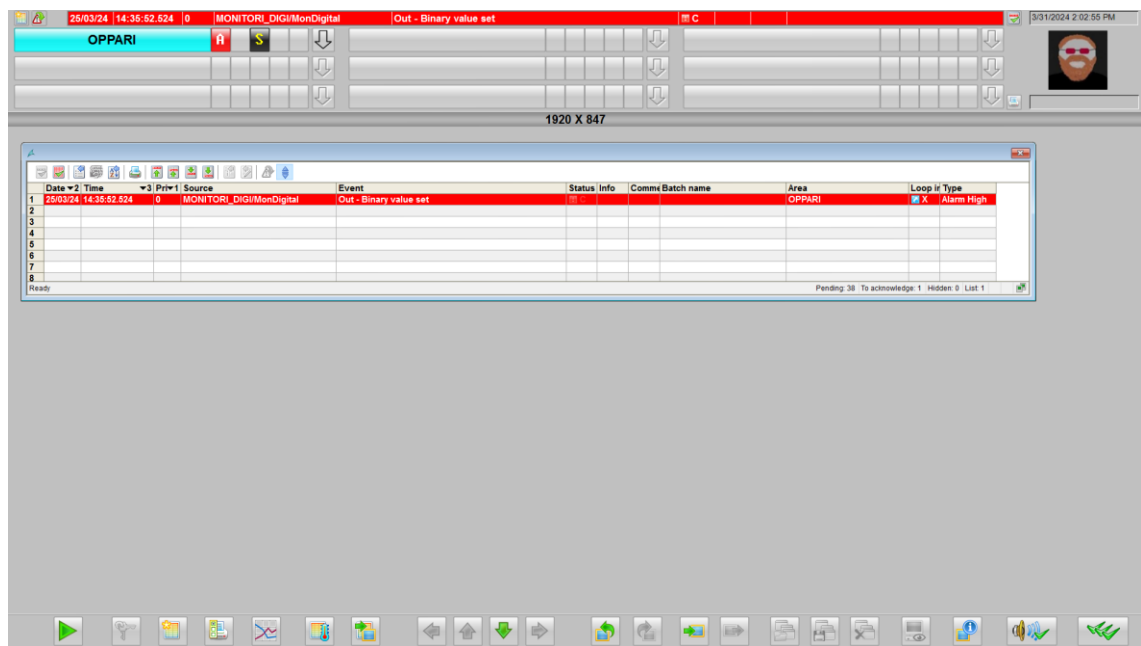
25/03/24 14:35:52.524 0 MONITORI_DIGI/MonDigital Out - Binary value set C

3/31/2024 2:02:55 PM

OPPARI A S

1920 X 847

| | Date 2 | Time 3 | Pri 1 | Source | Event | Status | Info | Comme | Batch name | Area | Loop ir | Type |
|---|---|---|---|---|---|---|---|---|---|---|---|---|
| 1 | 25/03/24 | 14:35:52.524 | 0 | MONITORI_DIGI/MonDigital | Out - Binary value set | C | | | | OPPARI | X | Alarm High |
| 2 | | | | | | | | | | | | |
| 3 | | | | | | | | | | | | |
| 4 | | | | | | | | | | | | |
| 5 | | | | | | | | | | | | |
| 6 | | | | | | | | | | | | |
| 7 | | | | | | | | | | | | |
| 8 | | | | | | | | | | | | |

Ready

Pending: 38 To acknowledge: 1 Hidden: 0 List: 1